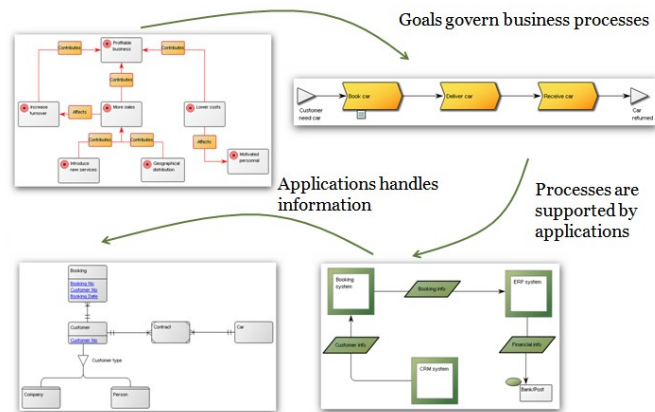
Goals govern business processes

Profitable business
Contributes
Contributes
Contributes
Increase turnover
Affects
More sales
Lower costs
Contributes
Contributes
Affects
Introduce new services
Geographical distribution
Motivated personnel

Customer need car
Book car
Deliver car
Receive car
Car returned

Applications handles information

Processes are supported by applications

Booking
Booking No
Customer No
Booking Date
Customer
Customer No
Contract
Car
Customer type
Company
Person

Booking system
Booking info
ERP system
Customer info
Financial info
CRM system
Bank/Post